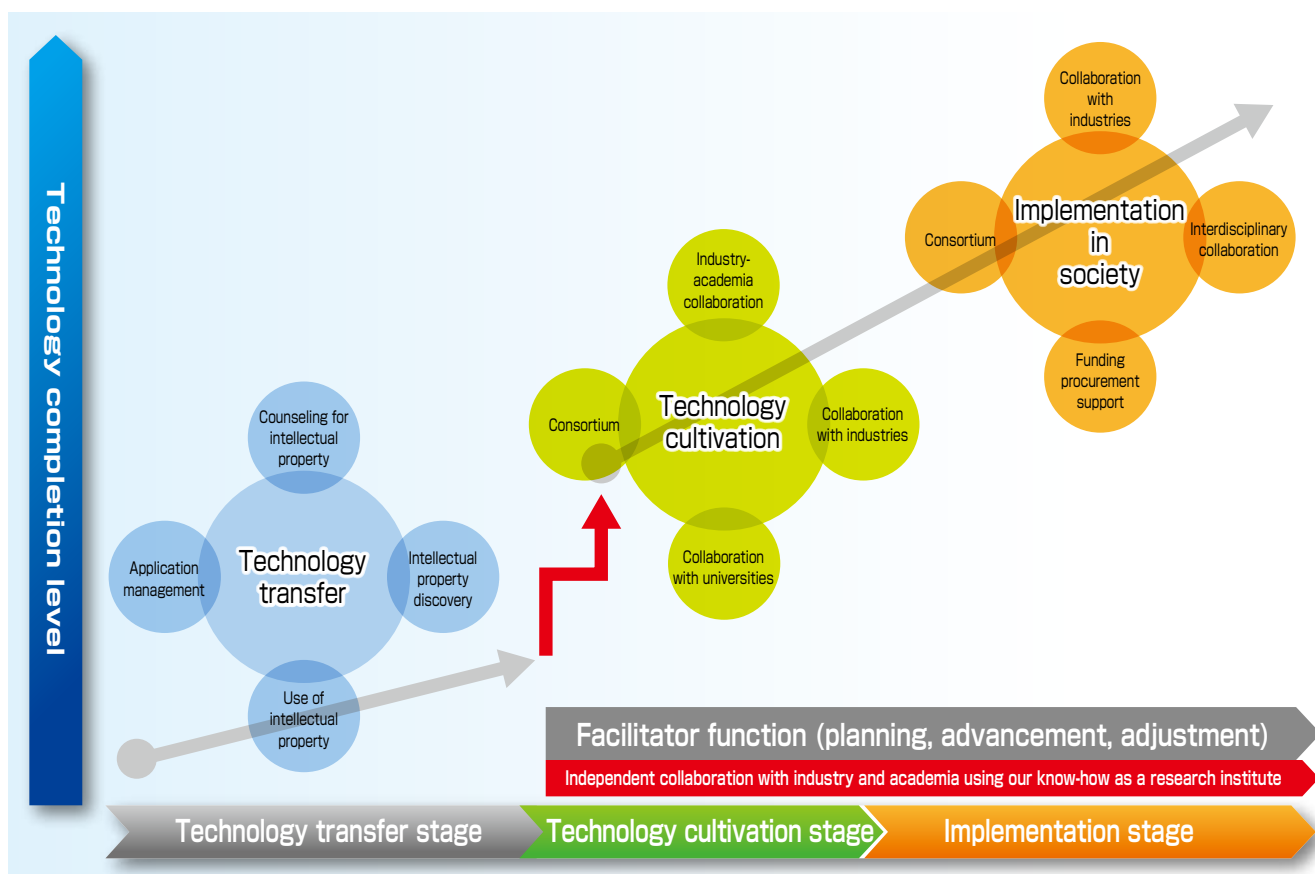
Technology completion level

Counseling for intellectual property

Application management

Technology transfer

Intellectual property discovery

Use of intellectual property

Industry-academia collaboration

Consortium

Technology cultivation

Collaboration with industries

Collaboration with universities

Collaboration with industries

Consortium

Implementation in society

Interdisciplinary collaboration

Funding procurement support

Facilitator function (planning, advancement, adjustment)

Independent collaboration with industry and academia using our know-how as a research institute

Technology transfer stage

Technology cultivation stage

Implementation stage